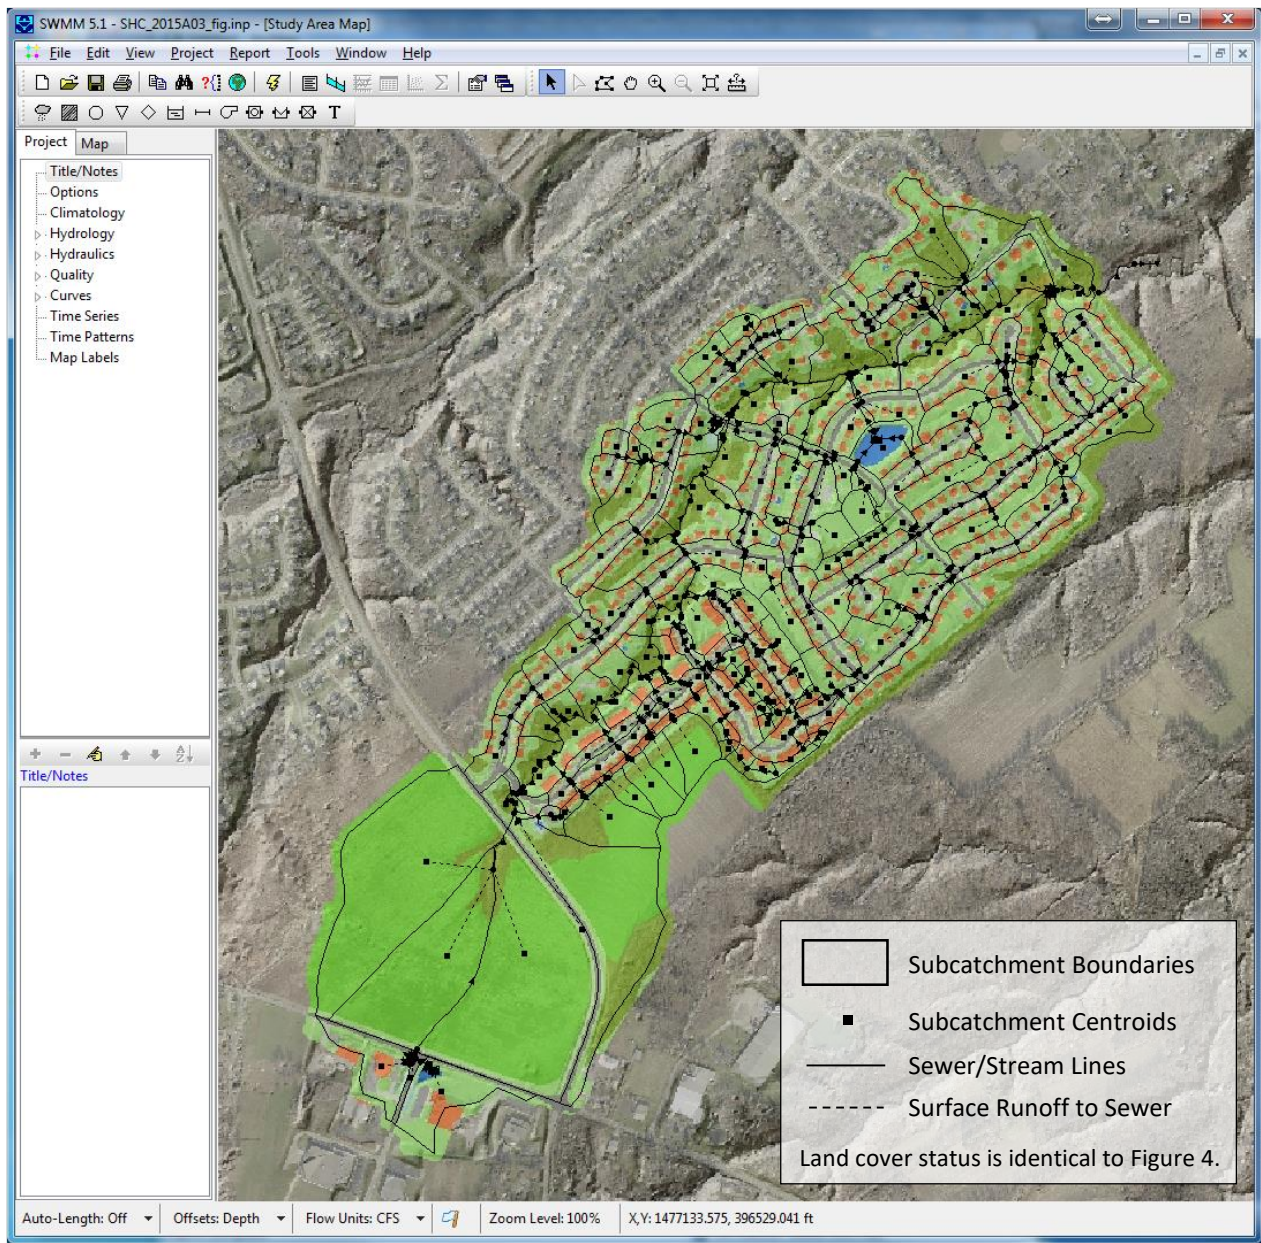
SWMM 5.1 - SHC_2015A03_fig.inp - [Study Area Map]

File Edit View Project Report Tools Window Help

T

Project Map

Title/Notes
Options
Climatology
Hydrology
Hydraulics
Quality
Curves
Time Series
Time Patterns
Map Labels

Title/Notes

Subcatchment Boundaries
Subcatchment Centroids
Sewer/Stream Lines
Surface Runoff to Sewer
Land cover status is identical to Figure 4.

Auto-Length: Off Offsets: Depth Flow Units: CFS Zoom Level: 100% X,Y: 1477133.575, 396529.041 ft